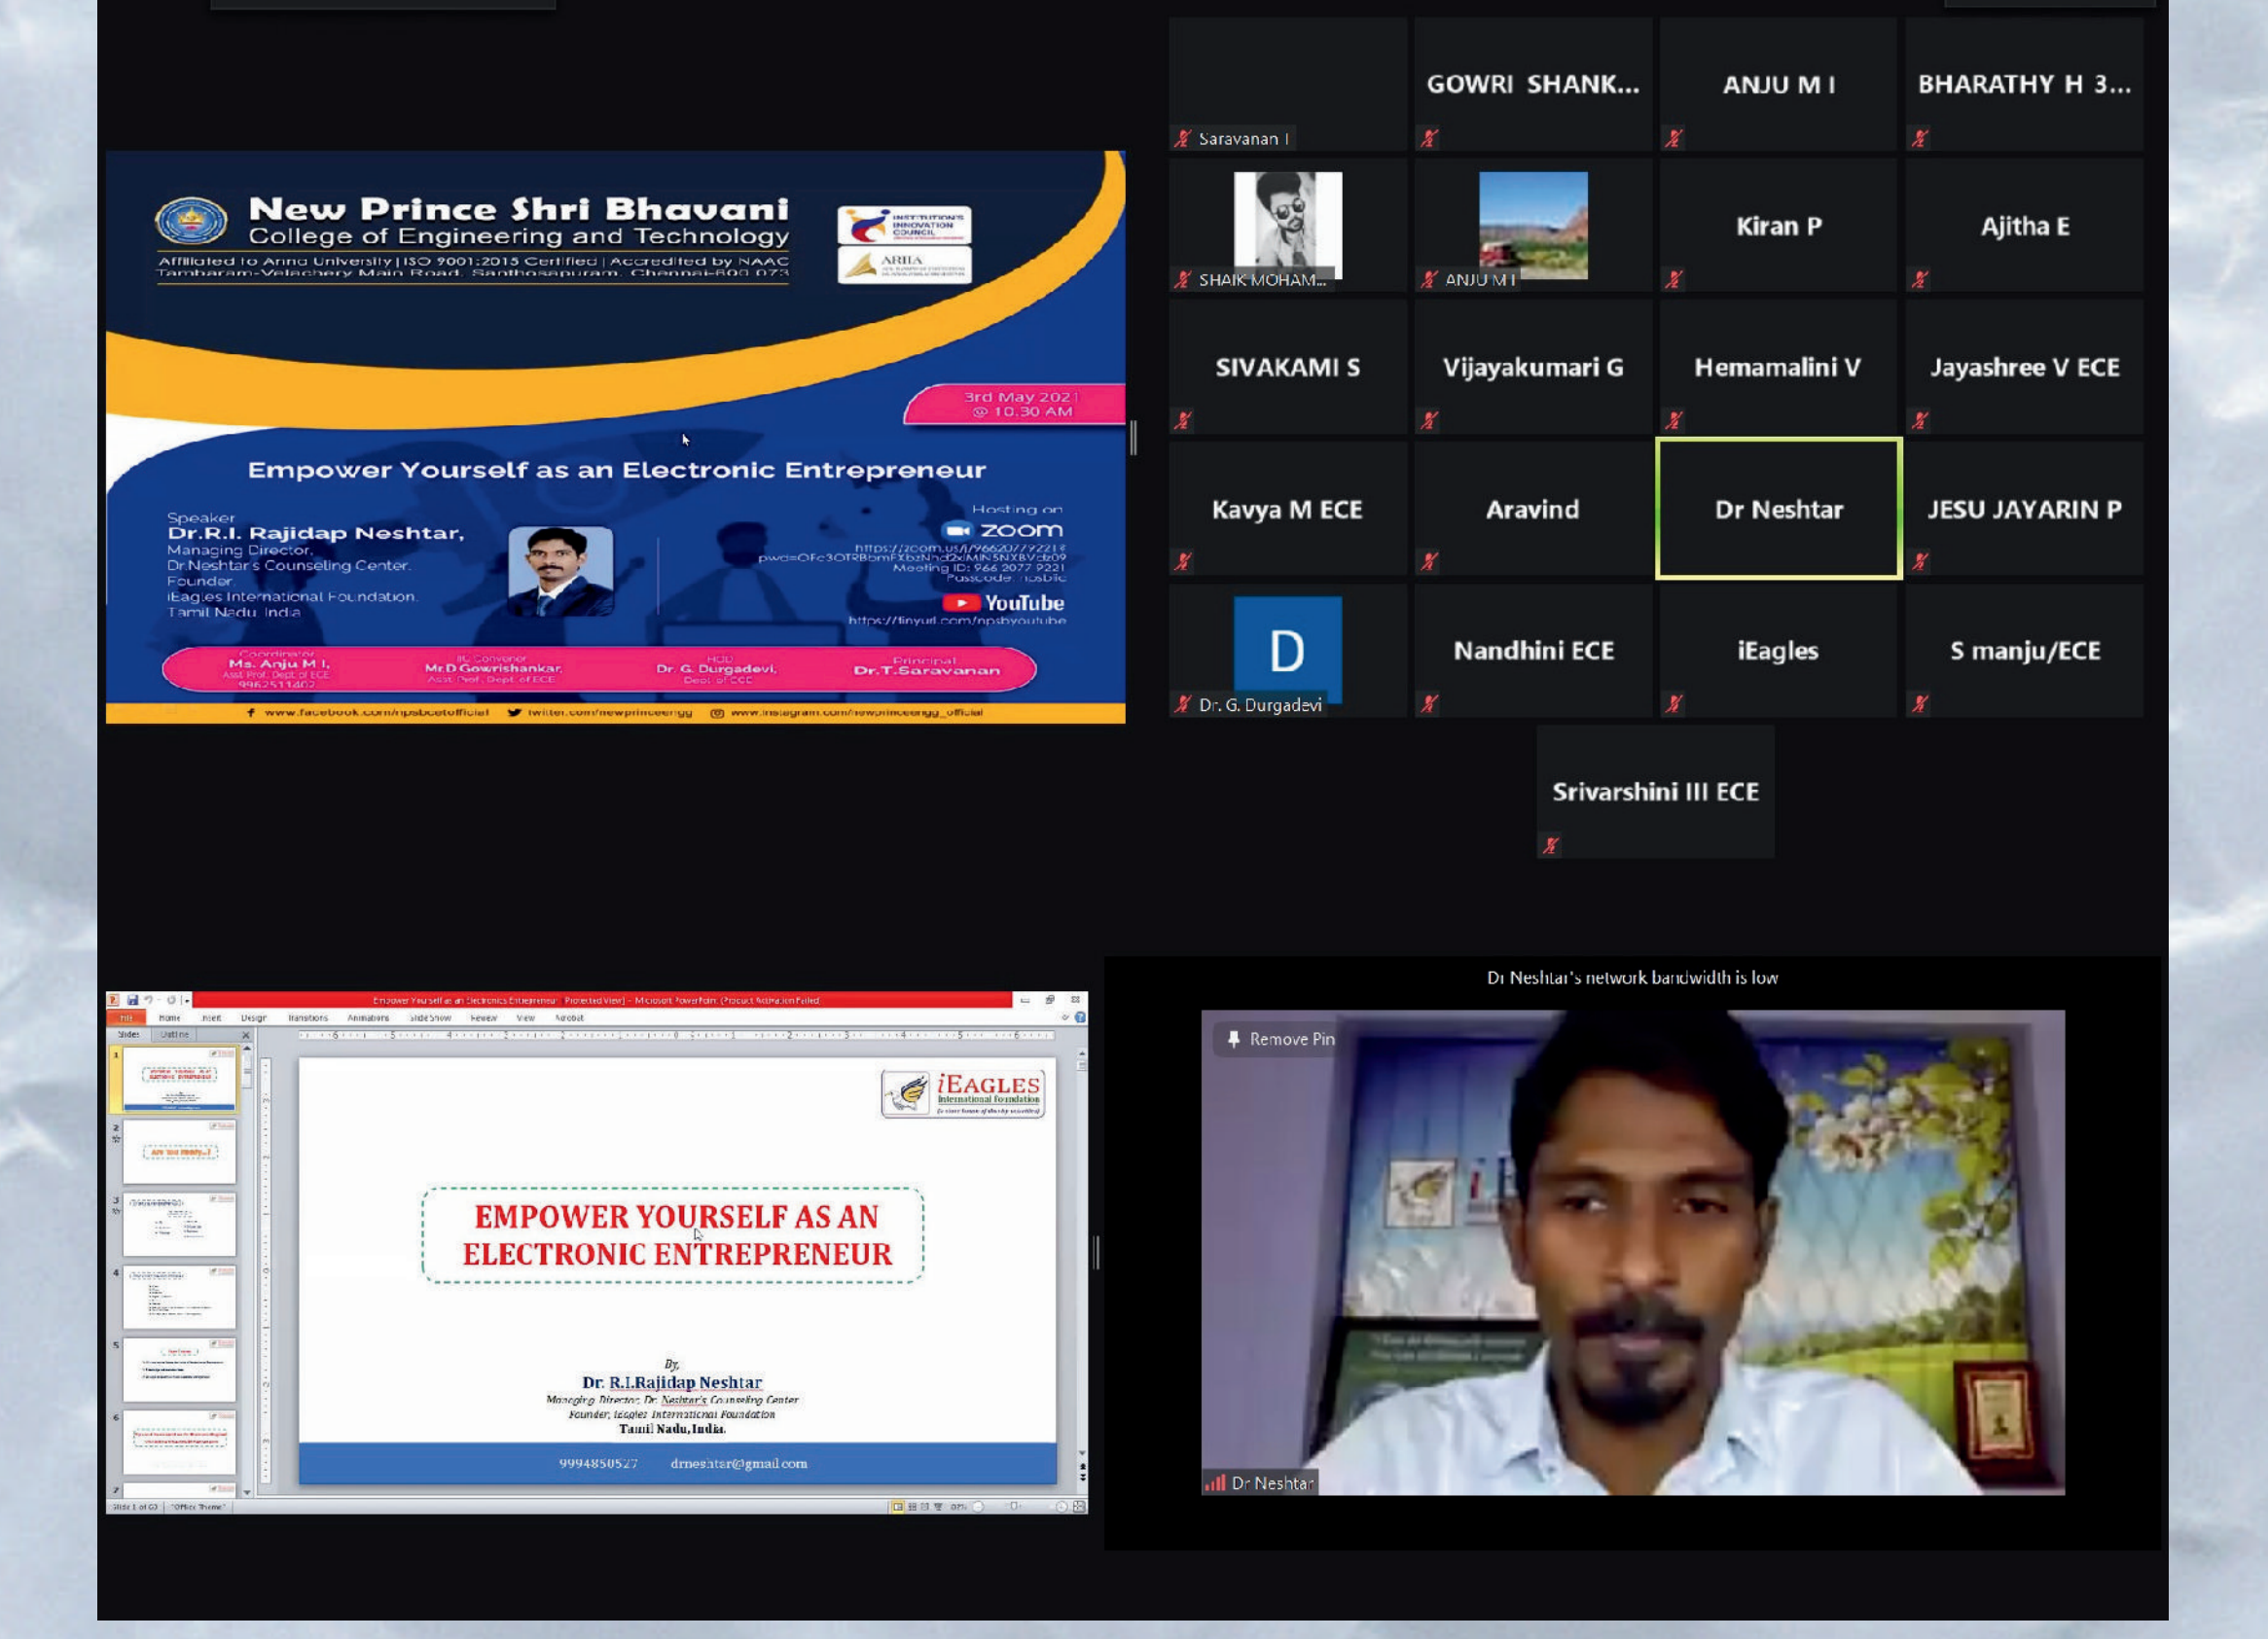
New Prince Shri Bhavani
College of Engineering and Technology
Affiliated to Anna University | ISO 9001:2015 Certified | Accredited by NAAC
Tambaram-Velachery Main Road, Santhosapuram, Chennai-600 073

INSTITUTION'S INNOVATION COUNCIL
ARIIA

3rd May 2021
@ 10.30 AM

Empower Yourself as an Electronic Entrepreneur

Speaker
Dr.R.I. Rajidap Neshtar,
Managing Director,
Dr.Neshtar's Counseling Center.
Founder
iEagles International Foundation
Tamil Nadu, India

Hosting on
zoom
https://zoom.us/j/96620772214
pwd=OFc3OTRBomFXbzNnd2xMN3NXBVdz09
Meeting ID: 966 2077 2214
Passcode: nsblic
YouTube
https://tinyurl.com/npsbyoutube

Coordinator
Ms. Anju M I,
Asst Prof, Dept of ECE
9962511402
IIC Convenor
Mr.D.Gowrishankar,
Asst Prof, Dept of ECE
HOD
Dr. G. Durgadevi,
Dept of ECE
Principal
Dr.T.Saravanan

www.facebook.com/npsbcetofficial   twitter.com/newprinceengg   www.instagram.com/newprinceengg_official

Saravanan I
GOWRI SHANK...
ANJU M I
BHARATHY H 3...
SHAIK MOHAM...
ANJU M I
Kiran P
Ajitha E
SIVAKAMI S
Vijayakumari G
Hemamalini V
Jayashree V ECE
Kavya M ECE
Aravind
Dr Neshtar
JESU JAYARIN P
D
Dr. G. Durgadevi
Nandhini ECE
iEagles
S manju/ECE
Srivarshini III ECE

Empower Yourself as an Electronics Entrepreneur [Protected View] - Microsoft PowerPoint (Product Activation Failed)
File Home Insert Design Transitions Animations Slide Show Review View Acrobat
Slides Outline

iEAGLES
International Foundation

EMPOWER YOURSELF AS AN ELECTRONIC ENTREPRENEUR

By,
Dr. R.I.Rajidap Neshtar
Managing Director, Dr. Neshtar's Counseling Center
Founder, iEagles International Foundation
Tamil Nadu, India.
9994850527   drneshtar@gmail.com

Slide 1 of 60 "Office Theme"

Dr Neshtar's network bandwidth is low
Remove Pin
Dr Neshtar